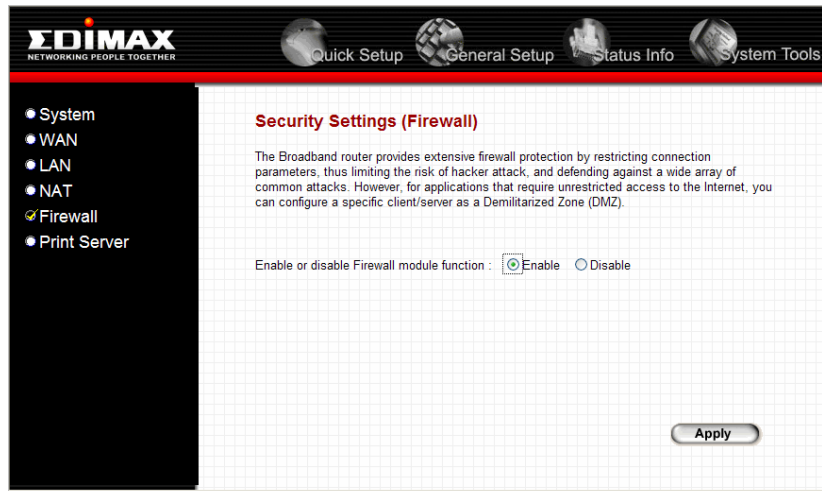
EDIMAX
NETWORKING PEOPLE TOGETHER

Quick Setup General Setup Status Info System Tools

System
WAN
LAN
NAT
Firewall
Print Server

Security Settings (Firewall)

The Broadband router provides extensive firewall protection by restricting connection parameters, thus limiting the risk of hacker attack, and defending against a wide array of common attacks. However, for applications that require unrestricted access to the Internet, you can configure a specific client/server as a Demilitarized Zone (DMZ).

Enable or disable Firewall module function : Enable Disable

Apply